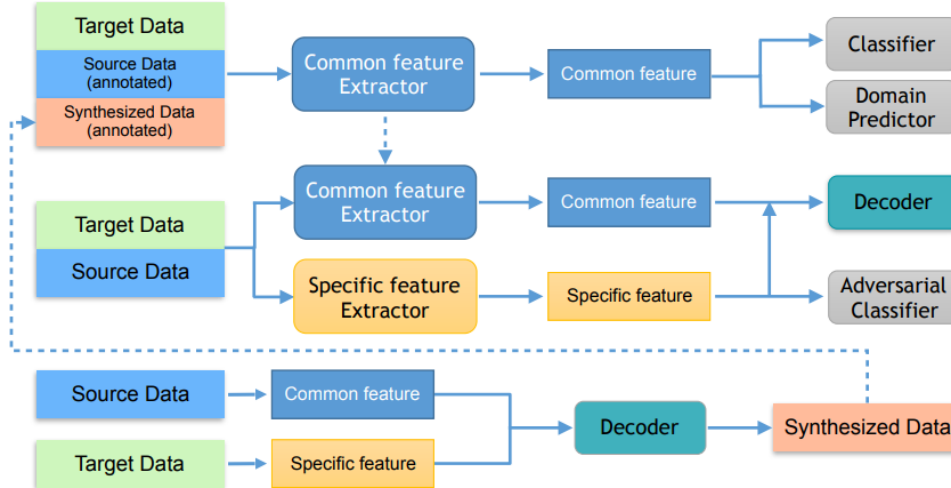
Target Data
Source Data (annotated)
Synthesized Data (annotated)

Common feature Extractor

Common feature

Classifier

Domain Predictor

Target Data
Source Data

Common feature Extractor

Common feature

Decoder

Specific feature Extractor

Specific feature

Adversarial Classifier

Source Data

Common feature

Decoder

Synthesized Data

Target Data

Specific feature